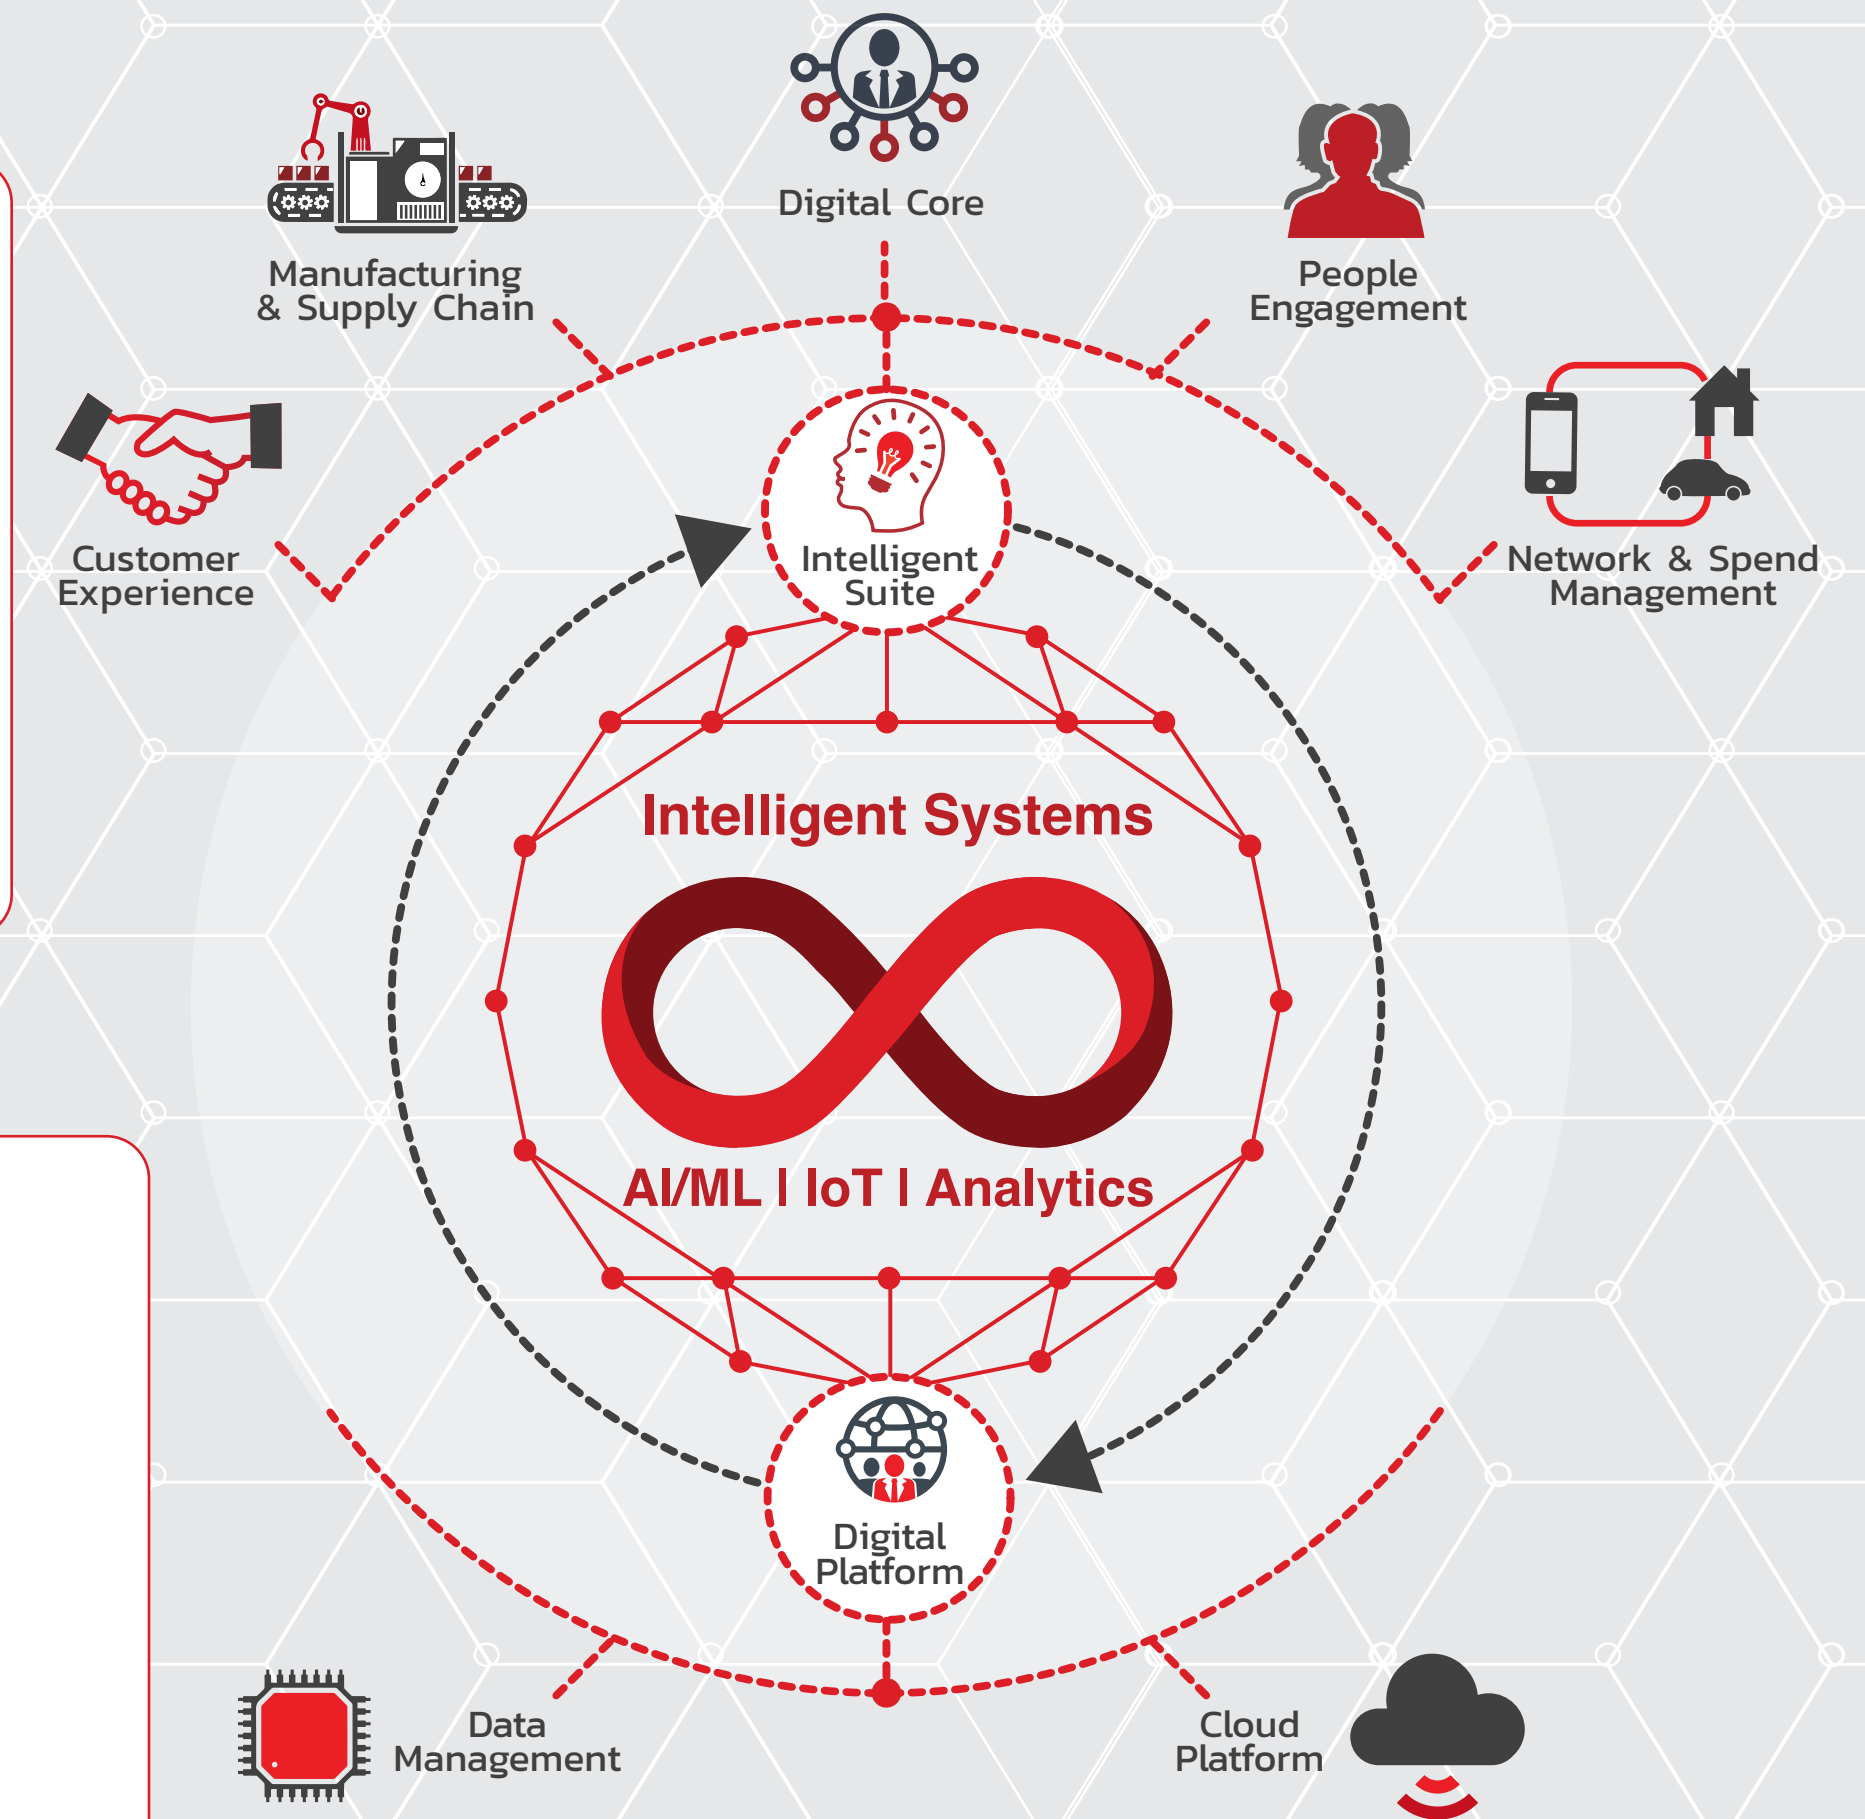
Digital Core

Manufacturing & Supply Chain

People Engagement

Customer Experience

Network & Spend Management

Intelligent Suite

Intelligent Systems

AI/ML I IoT I Analytics

Digital Platform

Data Management

Cloud Platform